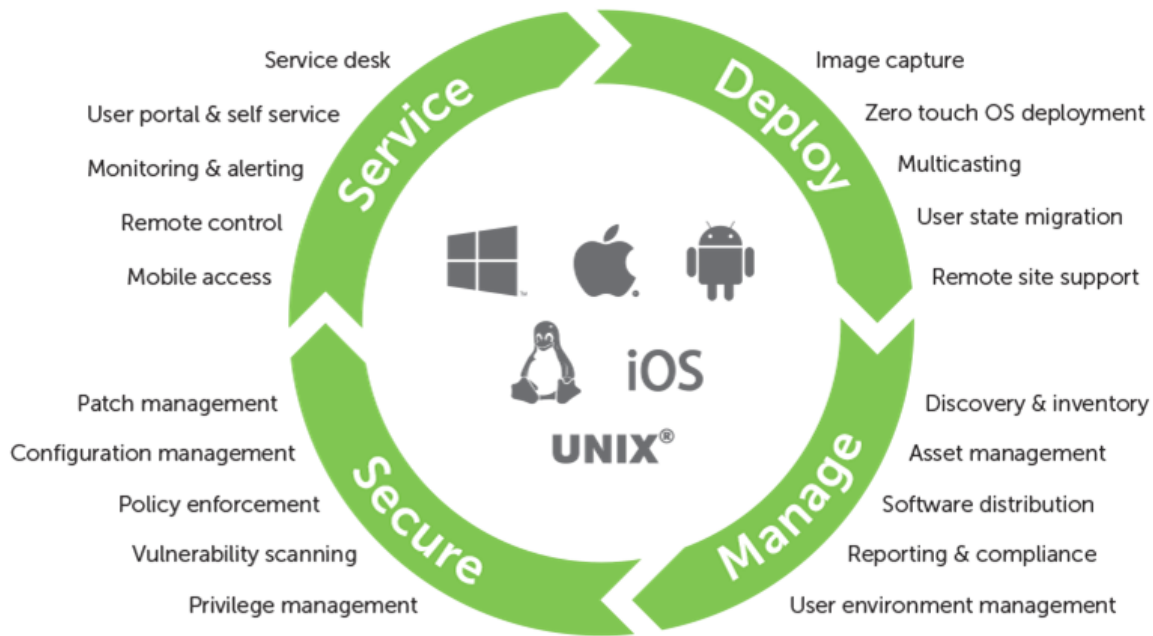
Service

Service desk
User portal & self service
Monitoring & alerting
Remote control
Mobile access

Deploy

Image capture
Zero touch OS deployment
Multicasting
User state migration
Remote site support

iOS
UNIX®

Secure

Patch management
Configuration management
Policy enforcement
Vulnerability scanning
Privilege management

Manage

Discovery & inventory
Asset management
Software distribution
Reporting & compliance
User environment management